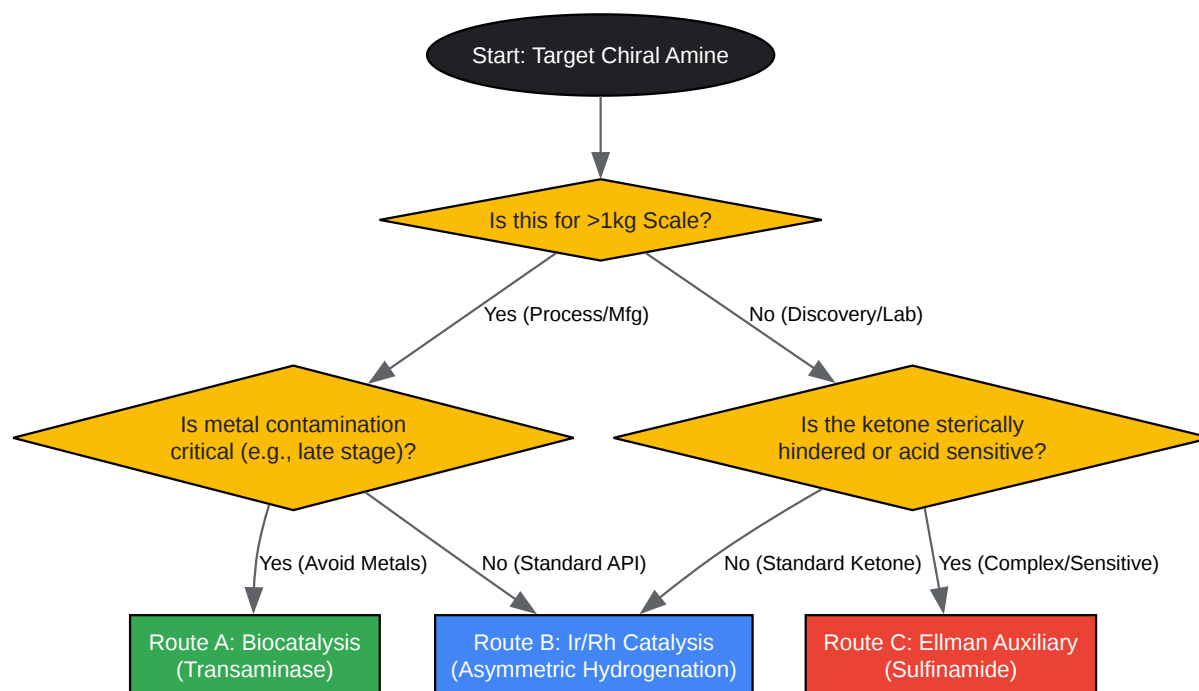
Start: Target Chiral Amine

Is this for >1kg Scale?

Yes (Process/Mfg)

No (Discovery/Lab)

Is metal contamination critical (e.g., late stage)?

Is the ketone sterically hindered or acid sensitive?

Yes (Avoid Metals)

No (Standard API)

No (Standard Ketone)

Yes (Complex/Sensitive)

Route A: Biocatalysis (Transaminase)

Route B: Ir/Rh Catalysis (Asymmetric Hydrogenation)

Route C: Ellman Auxiliary (Sulfinamide)